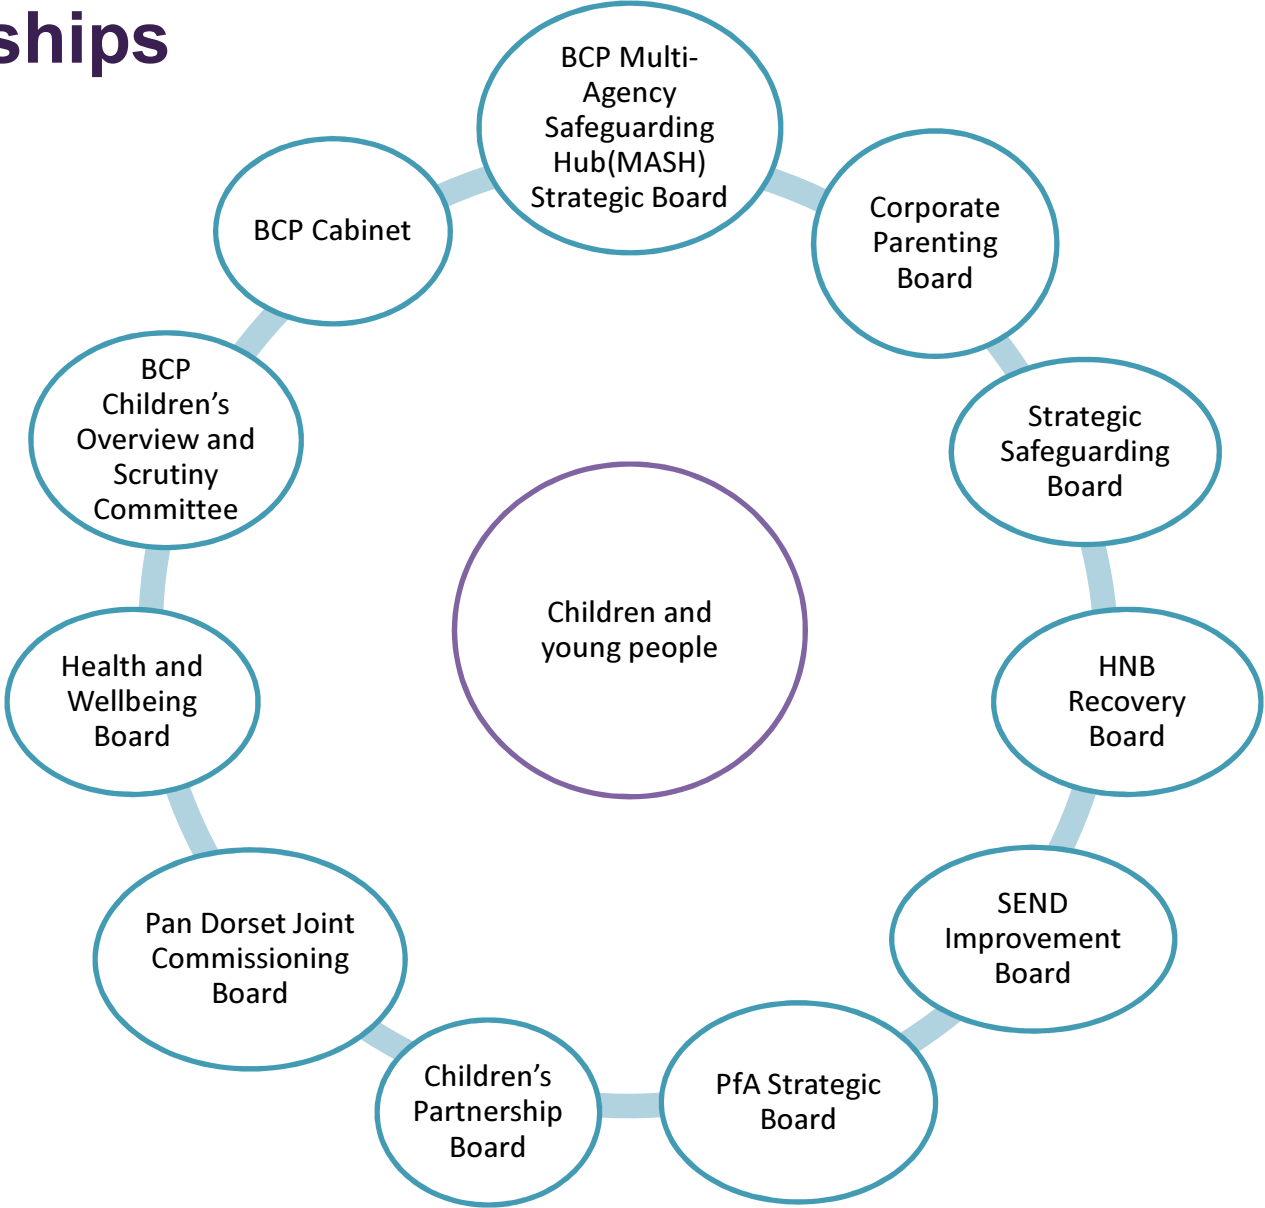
ships

BCP Multi-Agency Safeguarding Hub(MASH) Strategic Board

Corporate Parenting Board

Strategic Safeguarding Board

HNB Recovery Board

SEND Improvement Board

PfA Strategic Board

Children's Partnership Board

Pan Dorset Joint Commissioning Board

Health and Wellbeing Board

BCP Children's Overview and Scrutiny Committee

BCP Cabinet

Children and young people